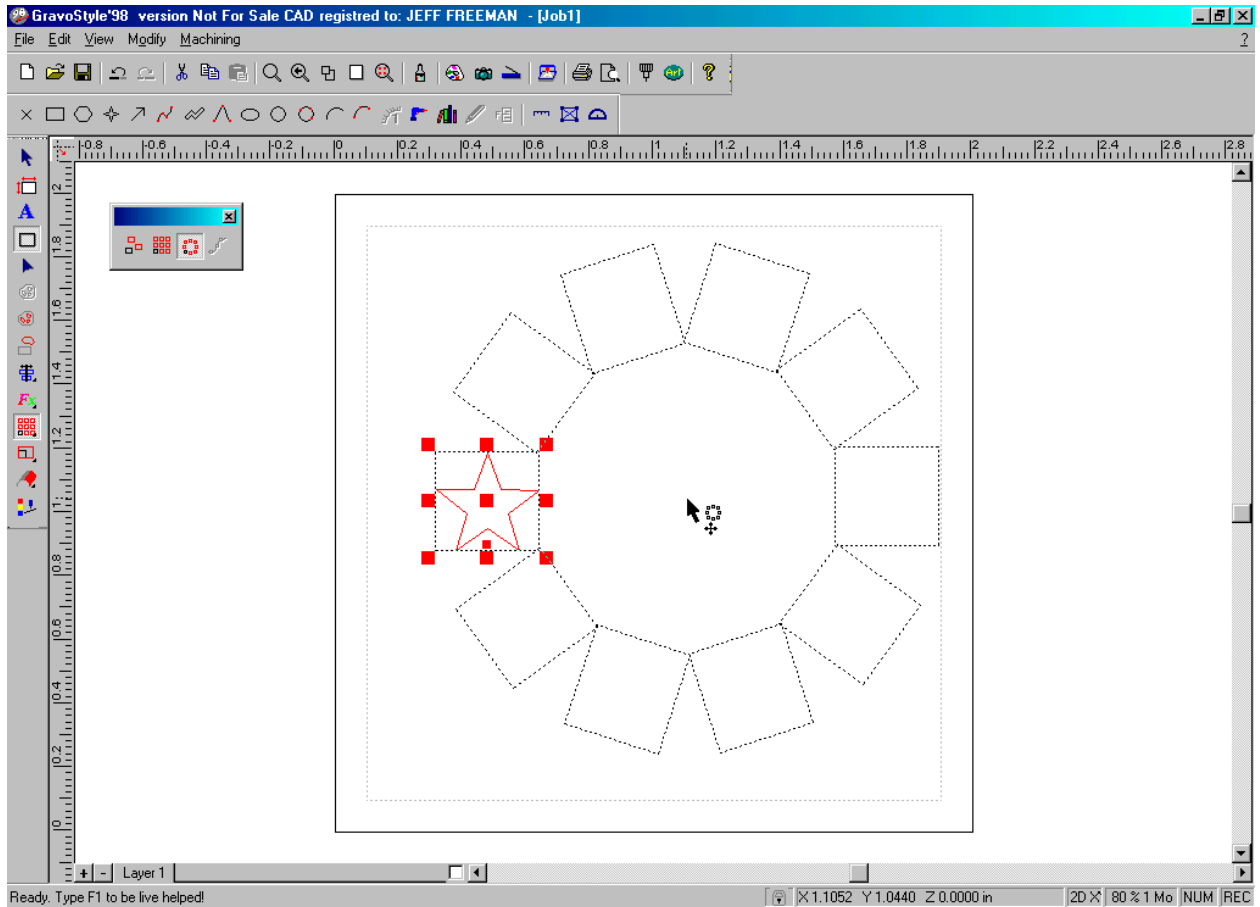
GravoStyle'98 version Not For Sale CAD registred to: JEFF FREEMAN - [Job1]

File Edit View Modify Machining ?

-0.8 -0.6 -0.4 -0.2 0 0.2 0.4 0.6 0.8 1 1.2 1.4 1.6 1.8 2 2.2 2.4 2.6 2.8

2 1.8 1.6 1.4 1.2 1 0.8 0.6 0.4 0.2 0

Layer 1

Ready. Type F1 to be live helped!

X 1.1052 Y 1.0440 Z 0.0000 in

2D

80 % 1 Mo

NUM

REC